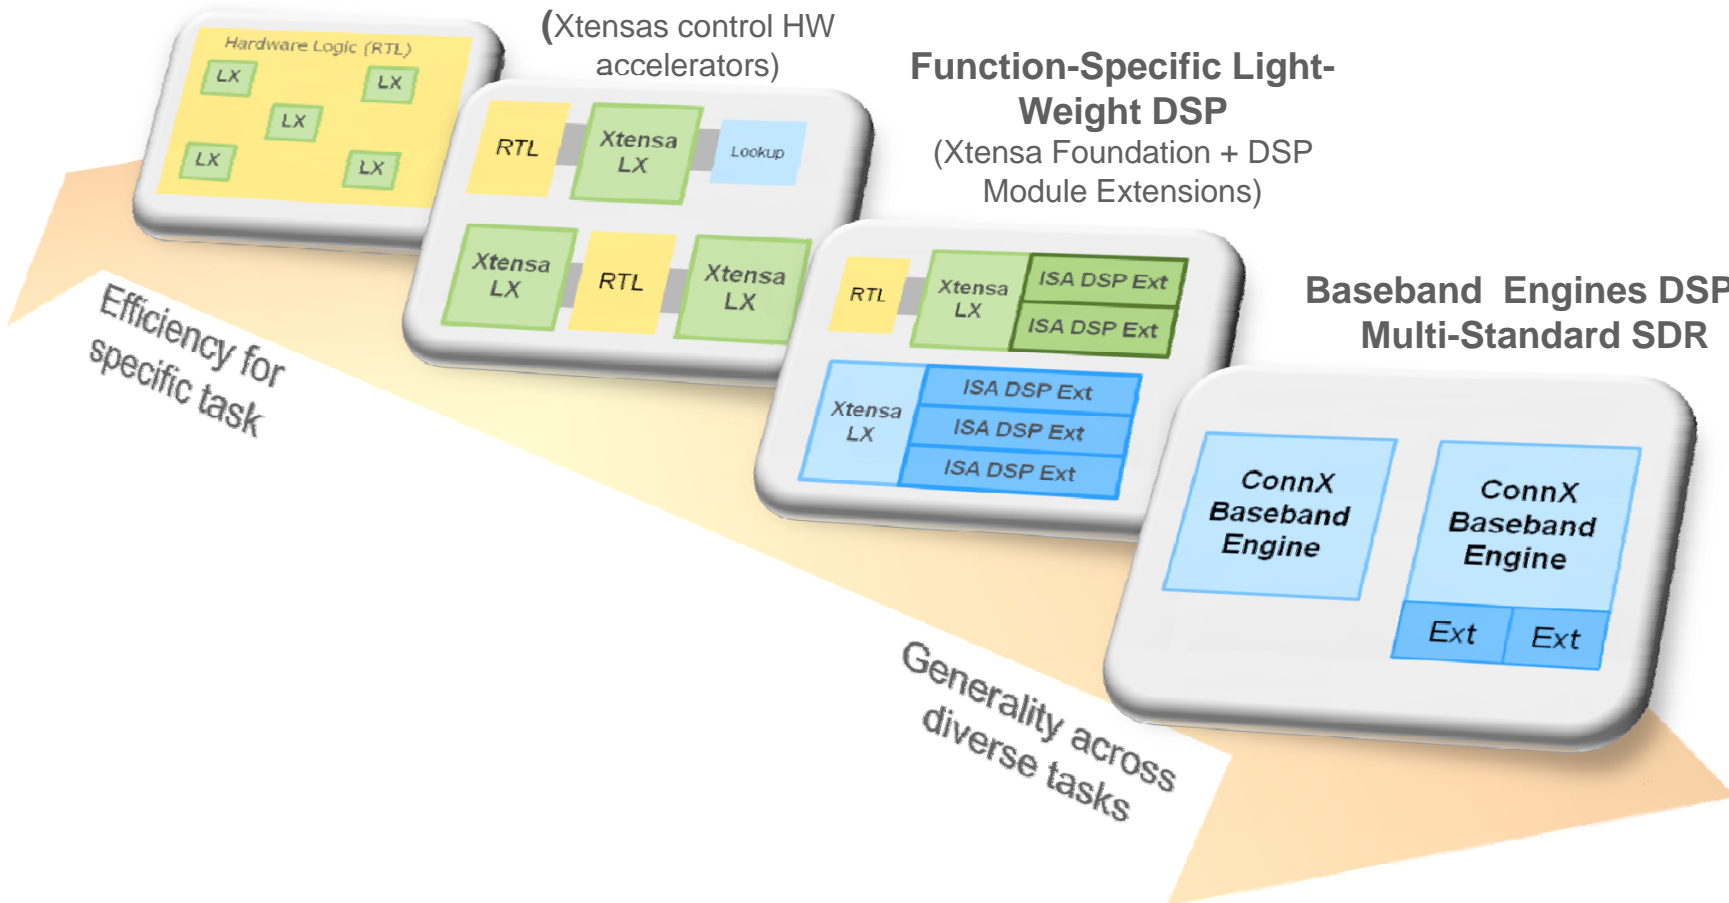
Hardware Logic (RTL)

LX

LX

LX

LX

LX

(Xtensas control HW accelerators)

RTL

Xtensa LX

Lookup

Xtensa LX

RTL

Xtensa LX

Function-Specific Light-Weight DSP

(Xtensa Foundation + DSP Module Extensions)

RTL

Xtensa LX

ISA DSP Ext

ISA DSP Ext

Xtensa LX

ISA DSP Ext

ISA DSP Ext

ISA DSP Ext

Baseband Engines DSP

Multi-Standard SDR

ConnX Baseband Engine

ConnX Baseband Engine

Ext

Ext

Efficiency for specific task

Generality across diverse tasks